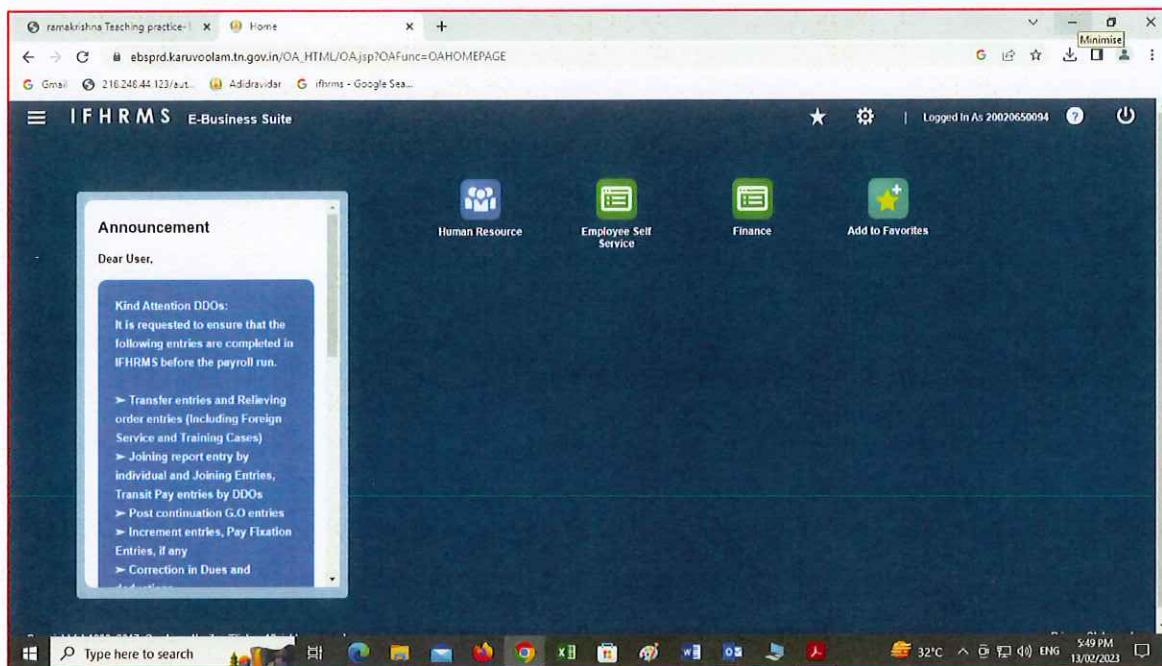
ramakrishna Teaching practice-I × Home × +

Minimise

ebsprd.karuvoolam.tn.gov.in/OA_HTML/OA.jsp?OAFunc=OAHOMEPAGE

Gmail 218.248.44.123/aut... Adidravidar ifhrms - Google Sea...

IFHRMS E-Business Suite

Logged In As 20020650094

Announcement

Dear User,

Kind Attention DDOs:
It is requested to ensure that the following entries are completed in IFHRMS before the payroll run.

➢ Transfer entries and Relieving order entries (Including Foreign Service and Training Cases)
➢ Joining report entry by individual and Joining Entries, Transit Pay entries by DDOs
➢ Post continuation G.O entries
➢ Increment entries, Pay Fixation Entries, if any
➢ Correction in Dues and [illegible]

Human Resource

Employee Self Service

Finance

Add to Favorites

Type here to search

32°C ENG 5:49 PM 13/02/2023